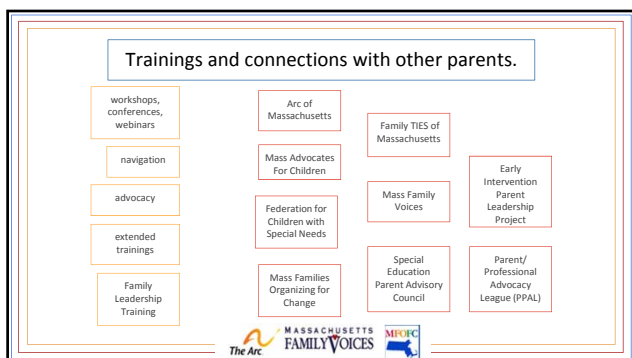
Trainings and connections with other parents.

workshops, conferences, webinars

navigation

advocacy

extended trainings

Family Leadership Training

Arc of Massachusetts

Mass Advocates For Children

Federation for Children with Special Needs

Mass Families Organizing for Change

Family TIES of Massachusetts

Mass Family Voices

Special Education Parent Advisory Council

Early Intervention Parent Leadership Project

Parent/ Professional Advocacy League (PPAL)

The Arc

MASSACHUSETTS FAMILY VOICES

MFOFC